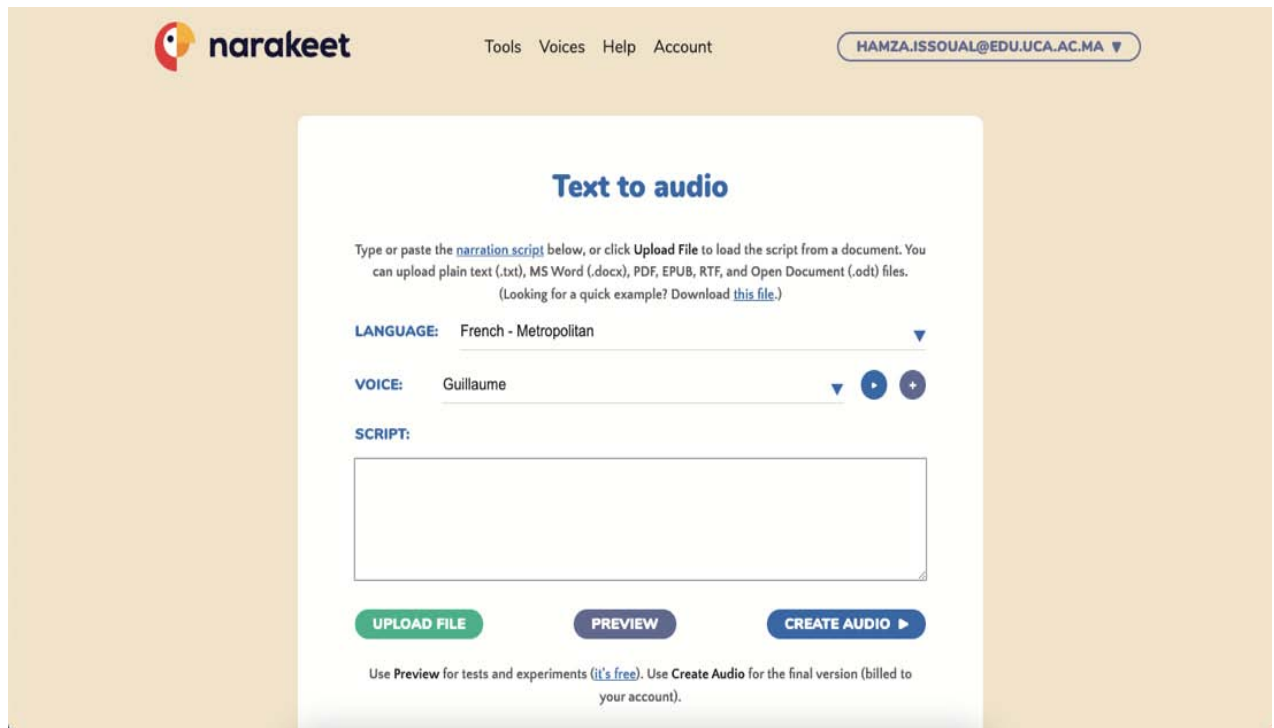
narakeet

Tools Voices Help Account

HAMZA.ISSOUAL@EDU.UCA.AC.MA ▼

Text to audio

Type or paste the narration script below, or click Upload File to load the script from a document. You can upload plain text (.txt), MS Word (.docx), PDF, EPUB, RTF, and Open Document (.odt) files. (Looking for a quick example? Download this file.)

LANGUAGE: French - Metropolitan

VOICE: Guillaume

SCRIPT:

UPLOAD FILE

PREVIEW

CREATE AUDIO ▶

Use Preview for tests and experiments (it's free). Use Create Audio for the final version (billed to your account).